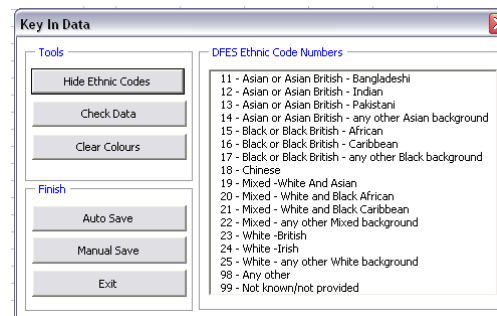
Key In Data

Tools

Hide Ethnic Codes

Check Data

Clear Colours

Finish

Auto Save

Manual Save

Exit

DFES Ethnic Code Numbers

11 - Asian or Asian British - Bangladeshi
12 - Asian or Asian British - Indian
13 - Asian or Asian British - Pakistani
14 - Asian or Asian British - any other Asian background
15 - Black or Black British - African
16 - Black or Black British - Caribbean
17 - Black or Black British - any other Black background
18 - Chinese
19 - Mixed -White And Asian
20 - Mixed - White and Black African
21 - Mixed - White and Black Caribbean
22 - Mixed - any other Mixed background
23 - White -British
24 - White -Irish
25 - White - any other White background
98 - Any other
99 - Not known/not provided